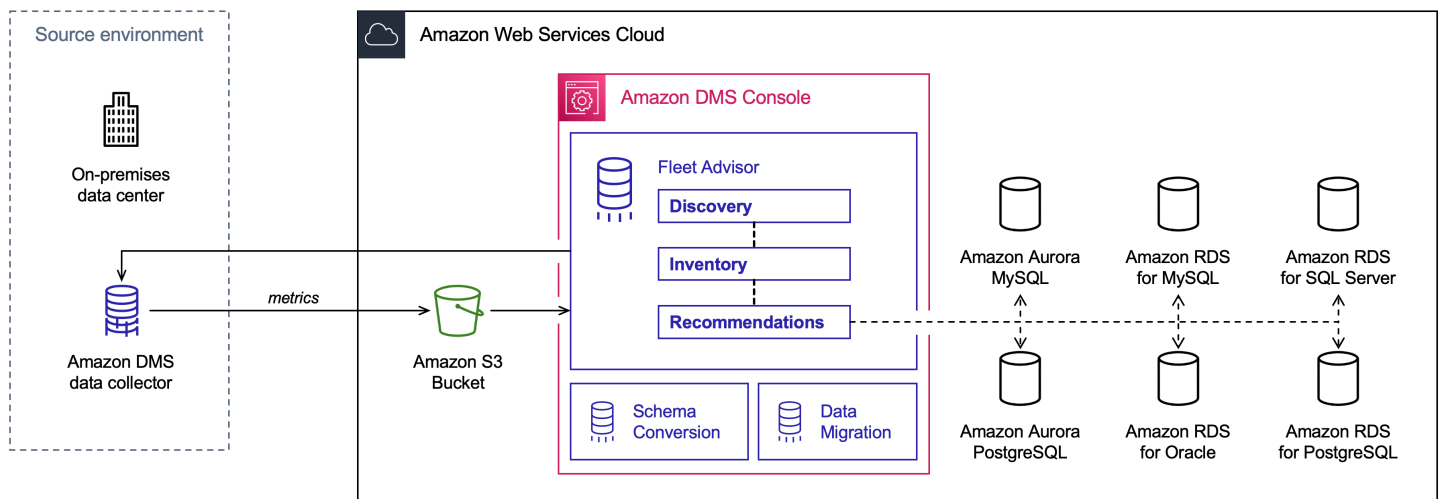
Source environment

On-premises data center

Amazon DMS data collector

metrics

Amazon S3 Bucket

Amazon Web Services Cloud

Amazon DMS Console

Fleet Advisor

Discovery

Inventory

Recommendations

Schema Conversion

Data Migration

Amazon Aurora MySQL

Amazon RDS for MySQL

Amazon RDS for SQL Server

Amazon Aurora PostgreSQL

Amazon RDS for Oracle

Amazon RDS for PostgreSQL